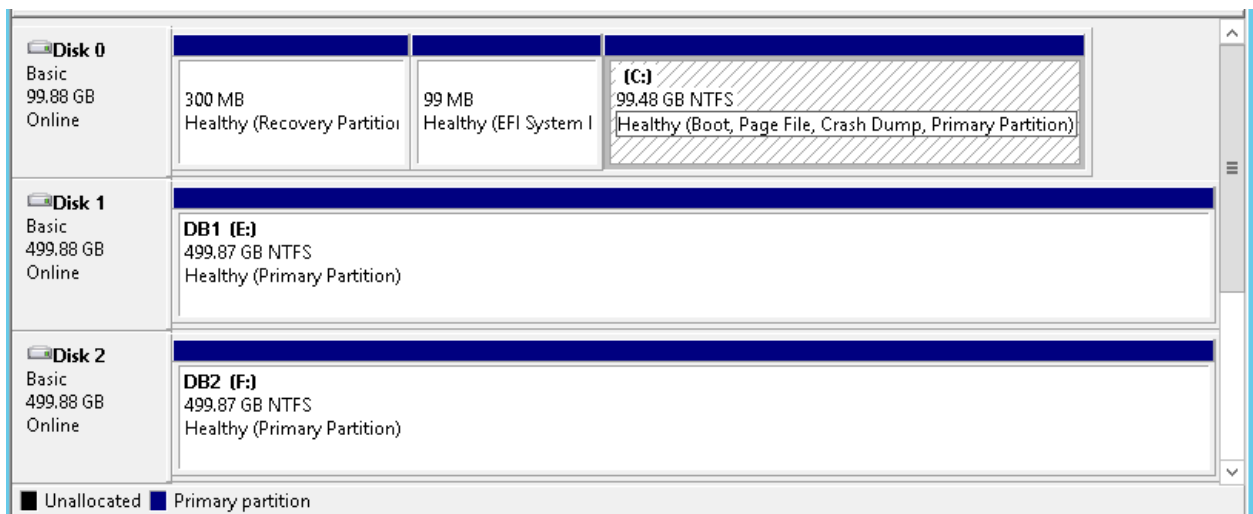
Disk 0
Basic
99.88 GB
Online

300 MB
Healthy (Recovery Partitio

99 MB
Healthy (EFI System I

(C:)
99.48 GB NTFS
Healthy (Boot, Page File, Crash Dump, Primary Partition)

Disk 1
Basic
499.88 GB
Online

DB1 (E:)
499.87 GB NTFS
Healthy (Primary Partition)

Disk 2
Basic
499.88 GB
Online

DB2 (F:)
499.87 GB NTFS
Healthy (Primary Partition)

Unallocated Primary partition